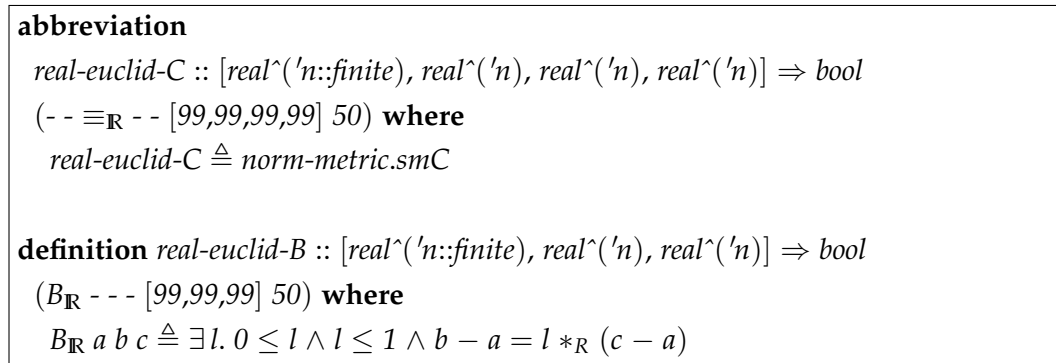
**abbreviation**
*real-euclid-C* :: [*real^('n::finite), real^('n), real^('n), real^('n)*] $\Rightarrow$ *bool*
(- - $\equiv_{\mathbb{R}}$ - - [*99,99,99,99*] *50*) **where**
*real-euclid-C* $\triangleq$ *norm-metric.smC*

**definition** *real-euclid-B* :: [*real^('n::finite), real^('n), real^('n)*] $\Rightarrow$ *bool*
($B_{\mathbb{R}}$ - - - [*99,99,99*] *50*) **where**
$B_{\mathbb{R}}$ *a b c* $\triangleq \exists l.\ 0 \leq l \wedge l \leq 1 \wedge b - a = l *_R (c - a)$